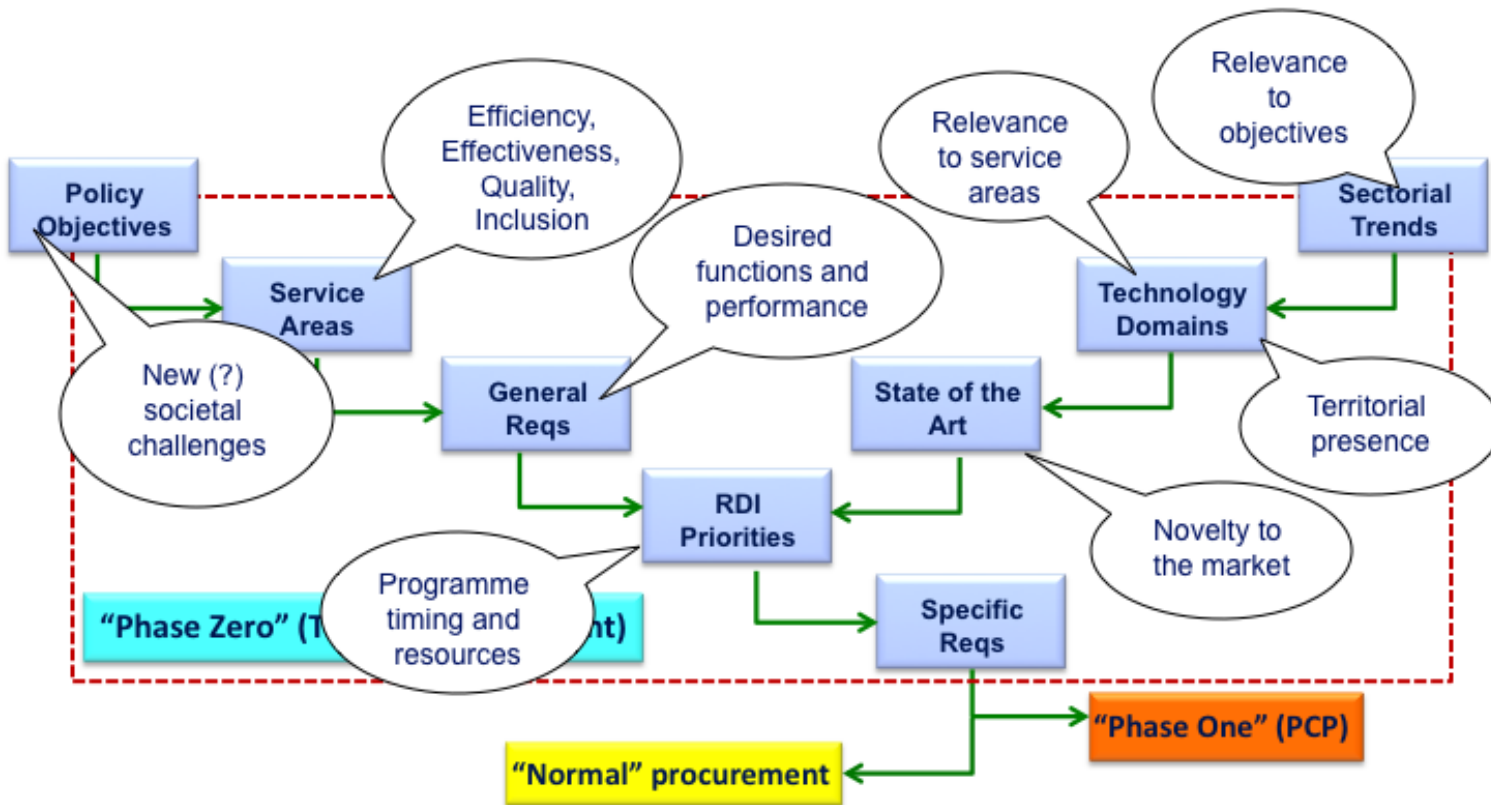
Policy Objectives

Efficiency, Effectiveness, Quality, Inclusion

Service Areas

New (?) societal challenges

General Reqs

Desired functions and performance

Relevance to service areas

Relevance to objectives

Sectorial Trends

Technology Domains

Territorial presence

State of the Art

Novelty to the market

RDI Priorities

Programme timing and resources

"Phase Zero" (T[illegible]nt)

Specific Reqs

"Phase One" (PCP)

"Normal" procurement